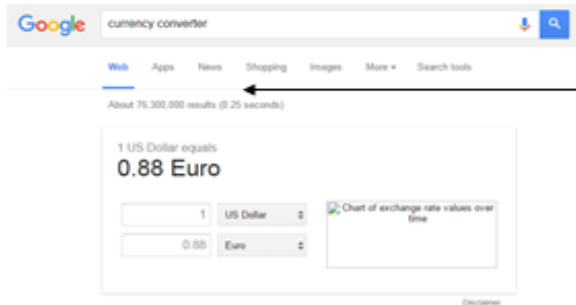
Google currency converter

Web Apps News Shopping Images More ▾ Search tools

About 76,300,000 results (0.25 seconds)

1 US Dollar equals
0.88 Euro

1 US Dollar
0.88 Euro

Chart of exchange rate values over time

Disclaimer